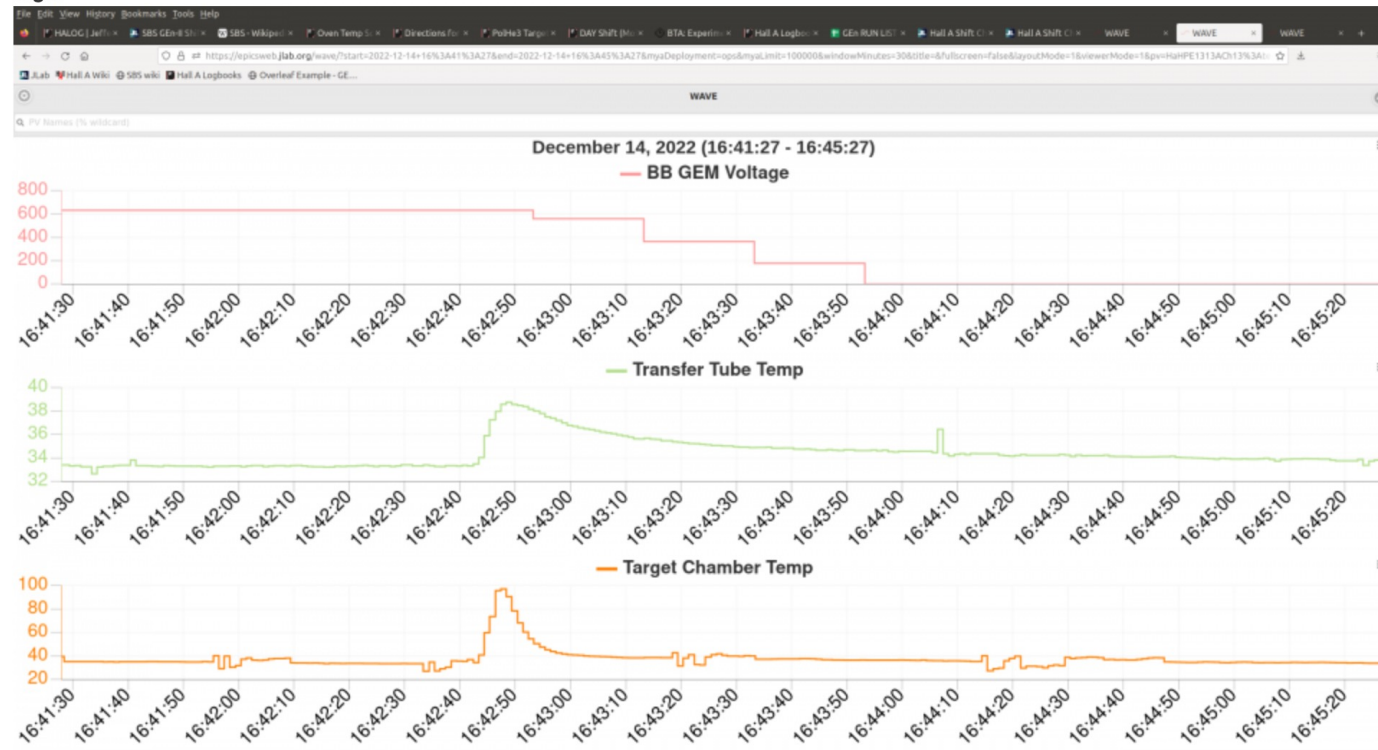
File Edit View History Bookmarks Tools Help

HALOG | Jeffe × SBS GEn-II Shi × SBS - Wikiped × Oven Temp S × Directions For × PolHe3 Target × DAY Shift (Mo × BTA: Experim × Hall A Logboo × GEn RUN LIST × Hall A Shift C × Hall A Shift C × WAVE × WAVE × WAVE

https://epicsweb.jlab.org/wave/?start=2022-12-14+16%3A41%3A27&end=2022-12-14+16%3A45%3A27&myaDeployment=ops&myaLimit=100000&windowMinutes=30&title=&fullscreen=false&layoutMode=1&viewerMode=1&pv=HaHPE1313ACh13%3A

JLab Hall A Wiki SBS wiki Hall A Logbooks Overleaf Example - GE...

WAVE

PV Names (% wildcard)

December 14, 2022 (16:41:27 - 16:45:27)

BB GEM Voltage

800
600
400
200
0

16:41:30 16:41:40 16:41:50 16:42:00 16:42:10 16:42:20 16:42:30 16:42:40 16:42:50 16:43:00 16:43:10 16:43:20 16:43:30 16:43:40 16:43:50 16:44:00 16:44:10 16:44:20 16:44:30 16:44:40 16:44:50 16:45:00 16:45:10 16:45:20

Transfer Tube Temp

40
38
36
34
32

16:41:30 16:41:40 16:41:50 16:42:00 16:42:10 16:42:20 16:42:30 16:42:40 16:42:50 16:43:00 16:43:10 16:43:20 16:43:30 16:43:40 16:43:50 16:44:00 16:44:10 16:44:20 16:44:30 16:44:40 16:44:50 16:45:00 16:45:10 16:45:20

Target Chamber Temp

100
80
60
40
20

16:41:30 16:41:40 16:41:50 16:42:00 16:42:10 16:42:20 16:42:30 16:42:40 16:42:50 16:43:00 16:43:10 16:43:20 16:43:30 16:43:40 16:43:50 16:44:00 16:44:10 16:44:20 16:44:30 16:44:40 16:44:50 16:45:00 16:45:10 16:45:20